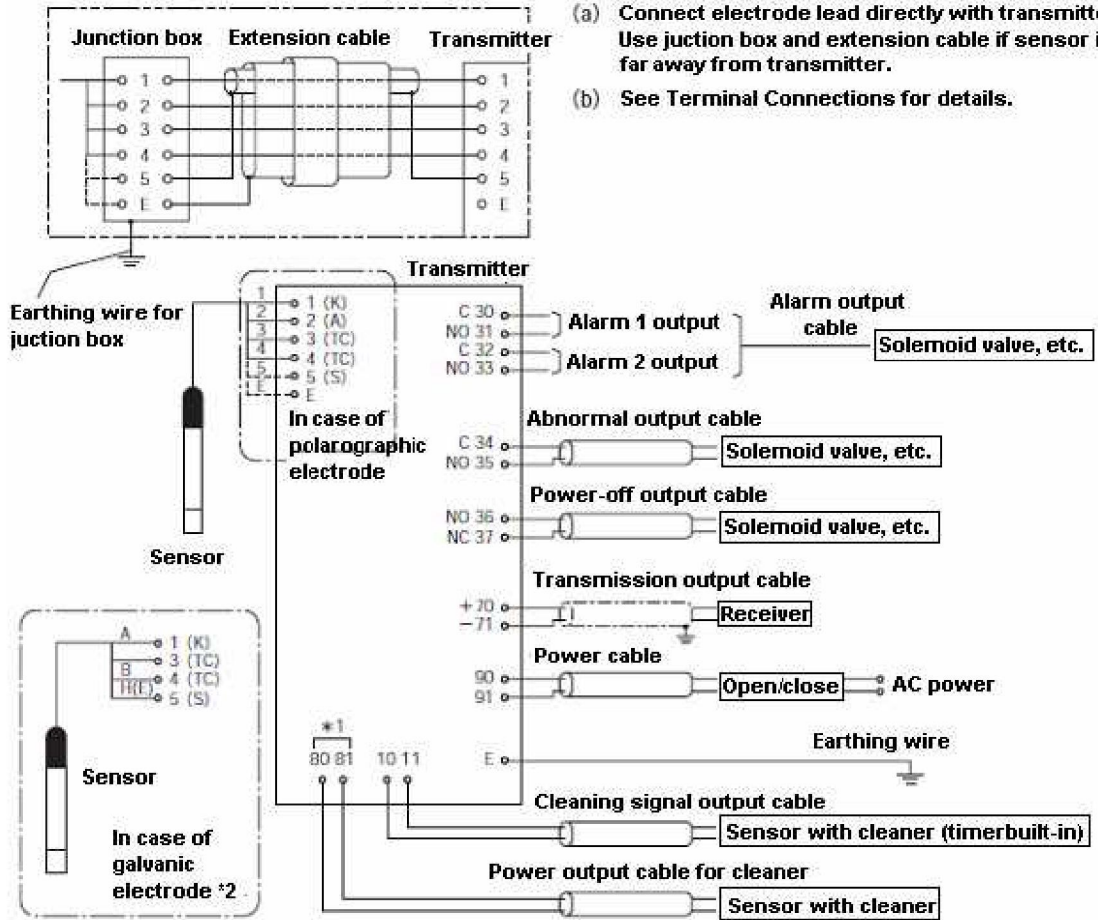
Junction box Extension cable Transmitter

1 2 3 4 5 E

1 2 3 4 5 E

(a) Connect electrode lead directly with transmitte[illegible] Use juction box and extension cable if sensor i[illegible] far away from transmitter.

(b) See Terminal Connections for details.

Earthing wire for juction box

Transmitter

1 2 3 4 5 E

1 (K)
2 (A)
3 (TC)
4 (TC)
5 (S)
E

In case of polarographic electrode

Sensor

C 30
NO 31
C 32
NO 33

Alarm 1 output

Alarm 2 output

Alarm output cable

Solemoid valve, etc.

Abnormal output cable

C 34
NO 35

Solemoid valve, etc.

Power-off output cable

NO 36
NC 37

Solemoid valve, etc.

Transmission output cable

+70
−71

Receiver

Power cable

90
91

Open/close

AC power

\*1

80 81

10 11

E

Earthing wire

Cleaning signal output cable

Sensor with cleaner (timerbuilt-in)

Power output cable for cleaner

Sensor with cleaner

A
B
H(E)

1 (K)
3 (TC)
4 (TC)
5 (S)

Sensor

In case of galvanic electrode \*2